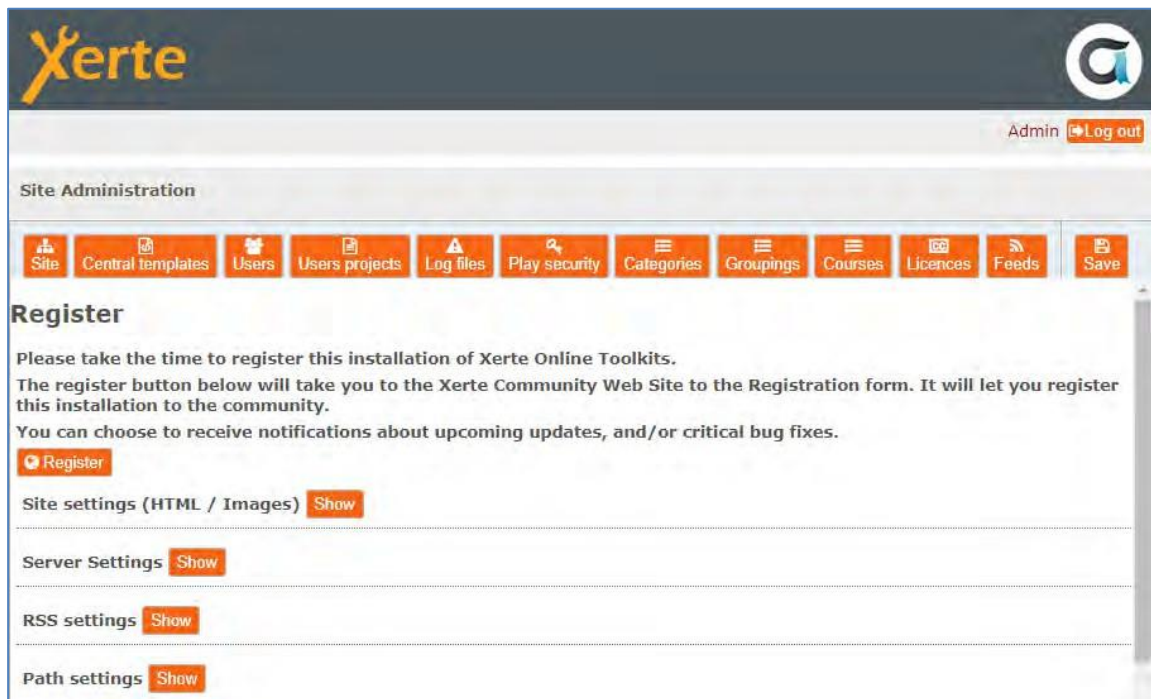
Xerte

Admin Log out

Site Administration

Site Central templates Users Users projects Log files Play security Categories Groupings Courses Licences Feeds Save

Register

Please take the time to register this installation of Xerte Online Toolkits.

The register button below will take you to the Xerte Community Web Site to the Registration form. It will let you register this installation to the community.

You can choose to receive notifications about upcoming updates, and/or critical bug fixes.

Register

Site settings (HTML / Images) Show

Server Settings Show

RSS settings Show

Path settings Show